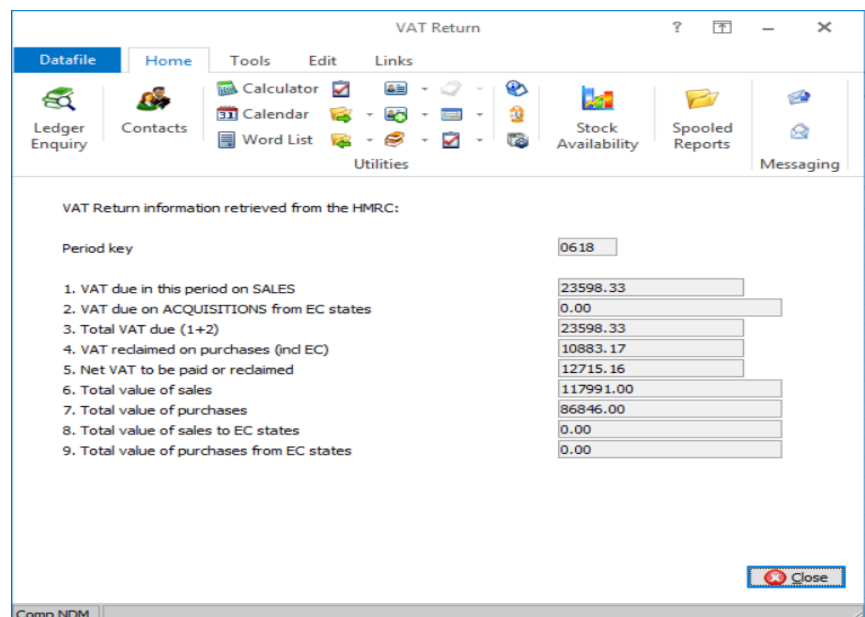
VAT Return

? ✕

Datafile Home Tools Edit Links

Ledger Enquiry

Contacts

Calculator

Calendar

Word List

Utilities

Stock Availability

Spooled Reports

Messaging

VAT Return information retrieved from the HMRC:

Period key 0618

1. VAT due in this period on SALES 23598.33
2. VAT due on ACQUISITIONS from EC states 0.00
3. Total VAT due (1+2) 23598.33
4. VAT reclaimed on purchases (incl EC) 10883.17
5. Net VAT to be paid or reclaimed 12715.16
6. Total value of sales 117991.00
7. Total value of purchases 86846.00
8. Total value of sales to EC states 0.00
9. Total value of purchases from EC states 0.00

Close

Comp NDM